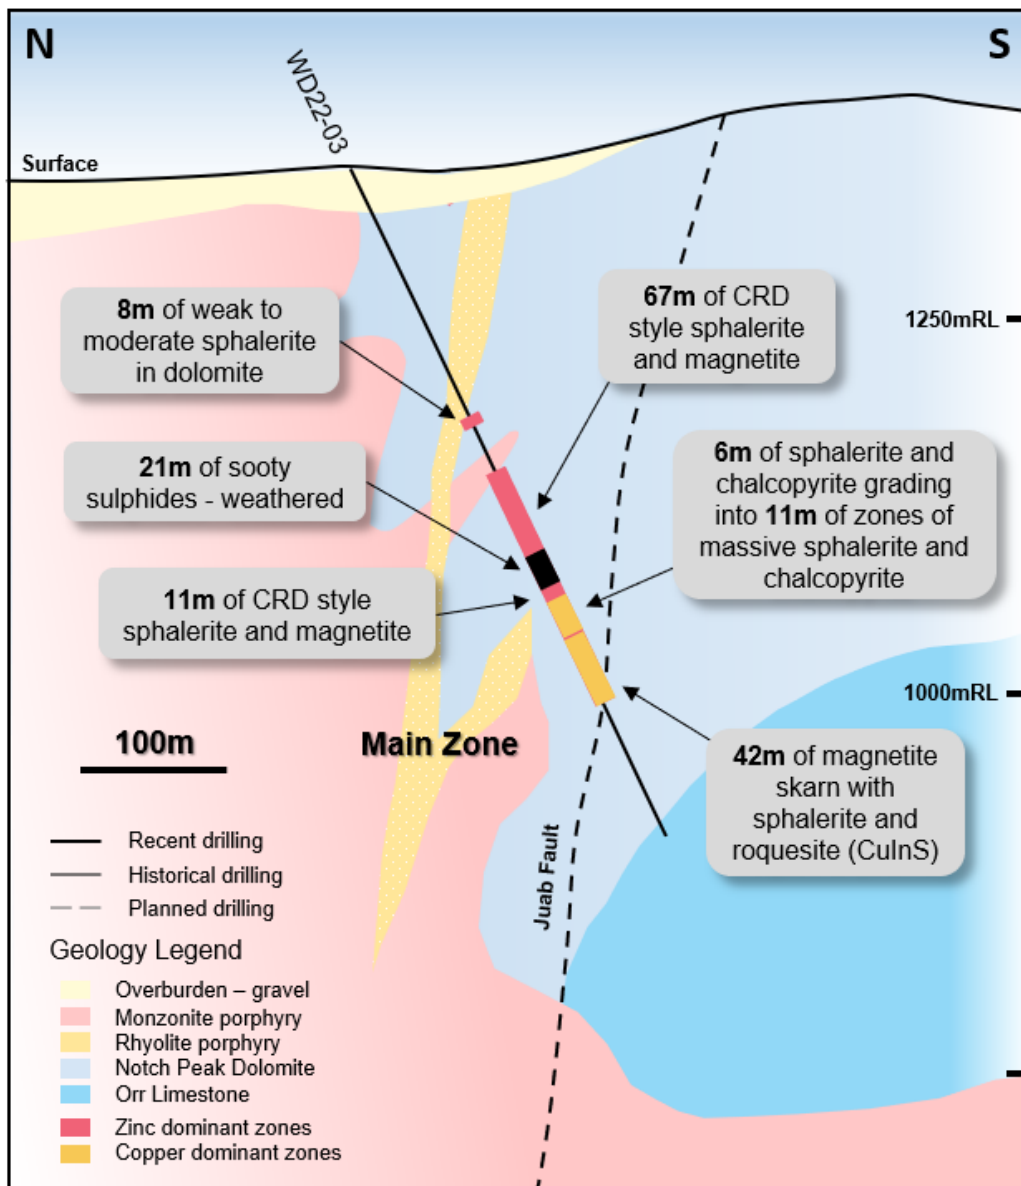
N

S

WD22-03

Surface

1250mRL

1000mRL

8m of weak to moderate sphalerite in dolomite

67m of CRD style sphalerite and magnetite

21m of sooty sulphides - weathered

6m of sphalerite and chalcopyrite grading into 11m of zones of massive sphalerite and chalcopyrite

11m of CRD style sphalerite and magnetite

42m of magnetite skarn with sphalerite and roquesite (CuInS)

100m

Main Zone

Juab Fault

Recent drilling
Historical drilling
Planned drilling

Geology Legend
Overburden – gravel
Monzonite porphyry
Rhyolite porphyry
Notch Peak Dolomite
Orr Limestone
Zinc dominant zones
Copper dominant zones